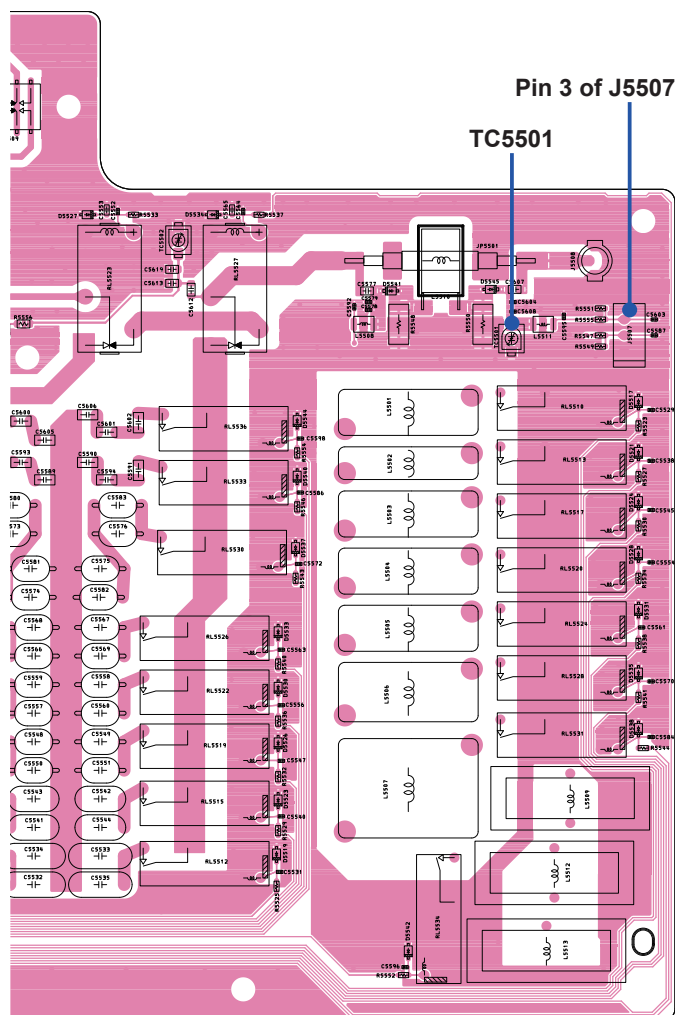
Pin 3 of J5507

TC5501

D5527 C5535 C5536 R5533 D5534 C5564 R5537 TC5502 C5619 C5613 RL5523 RL5527 C5612 R5536 JP5501 J5508 C5577 C5592 C5578 D5581 L5508 R5548 L5510 R5550 D5545 C5607 C5604 C5608 TC5501 L5511 C5593 R5551 R5555 R5547 R5549 J5507 C5603 C5587

C5600 C5606 C5605 C5601 C5602 C5593 C5598 C5589 C5594 C5591 C5583 C5576 C5581 C5575 C5574 C5582 C5568 C5567 C5566 C5569 C5559 C5558 C5557 C5560 C5548 C5549 C5550 C5551 C5543 C5542 C5541 C5544 C5534 C5533 C5532 C5535

RL5536 C5590 RL5533 C5586 RL5530 C5572 RL5526 C5563 RL5522 C5556 RL5519 C5547 RL5515 C5540 RL5512 C5531 R5522

L5501 L5502 L5503 L5504 L5505 L5506 L5507

RL5510 C5529 RL5513 C5530 RL5517 C5545 RL5520 C5554 RL5524 C5561 RL5528 C5570 RL5531 R5544 L5509 L5512 L5513

D5542 RL5534 C5596 R5552